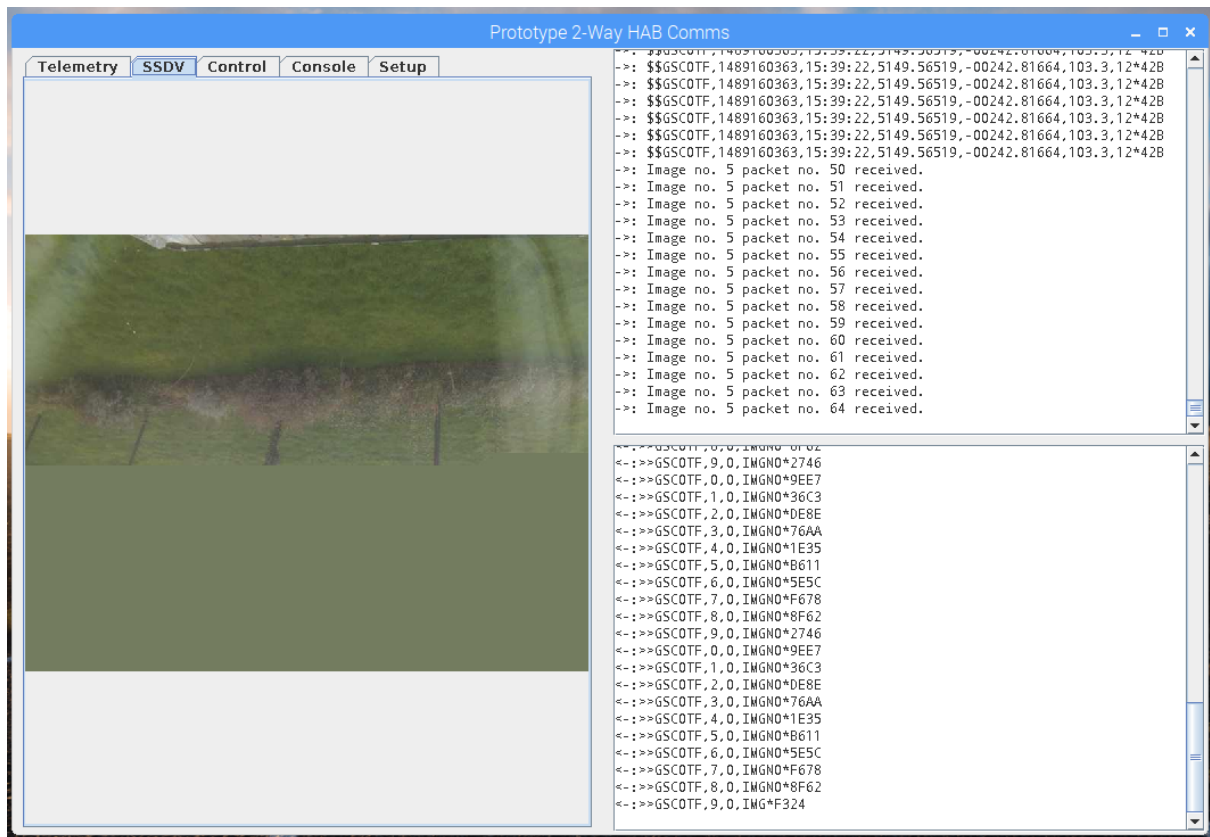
Prototype 2-Way HAB Comms

Telemetry | SSDV | Control | Console | Setup

->: $$GSCOTF,1489160363,15:39:22,5149.56519,-00242.81664,103.3,12*42B
->: $$GSCOTF,1489160363,15:39:22,5149.56519,-00242.81664,103.3,12*42B
->: $$GSCOTF,1489160363,15:39:22,5149.56519,-00242.81664,103.3,12*42B
->: $$GSCOTF,1489160363,15:39:22,5149.56519,-00242.81664,103.3,12*42B
->: $$GSCOTF,1489160363,15:39:22,5149.56519,-00242.81664,103.3,12*42B
->: $$GSCOTF,1489160363,15:39:22,5149.56519,-00242.81664,103.3,12*42B
->: Image no. 5 packet no. 50 received.
->: Image no. 5 packet no. 51 received.
->: Image no. 5 packet no. 52 received.
->: Image no. 5 packet no. 53 received.
->: Image no. 5 packet no. 54 received.
->: Image no. 5 packet no. 55 received.
->: Image no. 5 packet no. 56 received.
->: Image no. 5 packet no. 57 received.
->: Image no. 5 packet no. 58 received.
->: Image no. 5 packet no. 59 received.
->: Image no. 5 packet no. 60 received.
->: Image no. 5 packet no. 61 received.
->: Image no. 5 packet no. 62 received.
->: Image no. 5 packet no. 63 received.
->: Image no. 5 packet no. 64 received.

<-:>>GSCOTF,8,0,IMGNO*8F62
<-:>>GSCOTF,9,0,IMGNO*2746
<-:>>GSCOTF,0,0,IMGNO*9EE7
<-:>>GSCOTF,1,0,IMGNO*36C3
<-:>>GSCOTF,2,0,IMGNO*DE8E
<-:>>GSCOTF,3,0,IMGNO*76AA
<-:>>GSCOTF,4,0,IMGNO*1E35
<-:>>GSCOTF,5,0,IMGNO*B611
<-:>>GSCOTF,6,0,IMGNO*5E5C
<-:>>GSCOTF,7,0,IMGNO*F678
<-:>>GSCOTF,8,0,IMGNO*8F62
<-:>>GSCOTF,9,0,IMGNO*2746
<-:>>GSCOTF,0,0,IMGNO*9EE7
<-:>>GSCOTF,1,0,IMGNO*36C3
<-:>>GSCOTF,2,0,IMGNO*DE8E
<-:>>GSCOTF,3,0,IMGNO*76AA
<-:>>GSCOTF,4,0,IMGNO*1E35
<-:>>GSCOTF,5,0,IMGNO*B611
<-:>>GSCOTF,6,0,IMGNO*5E5C
<-:>>GSCOTF,7,0,IMGNO*F678
<-:>>GSCOTF,8,0,IMGNO*8F62
<-:>>GSCOTF,9,0,IMG*F324